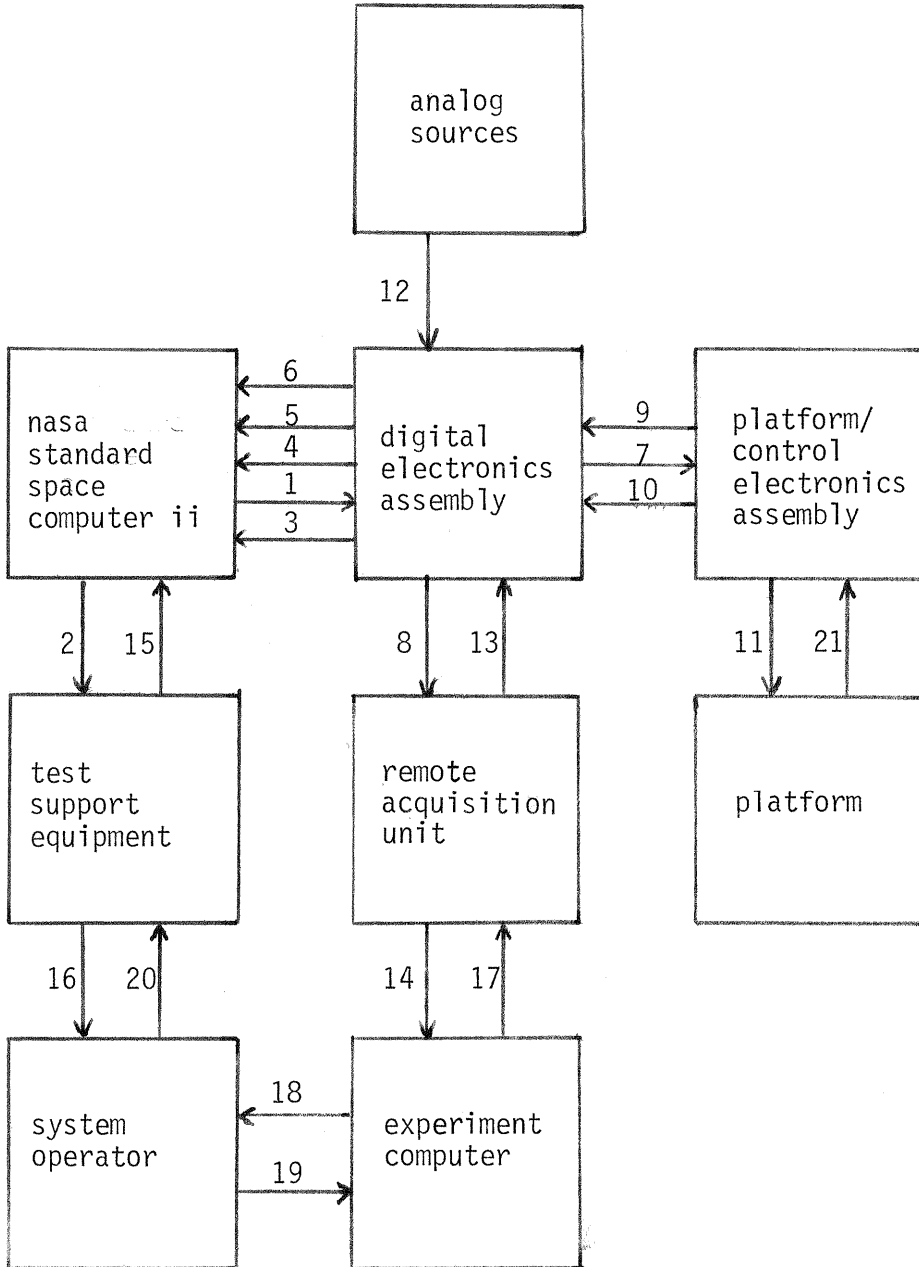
analog sources

12

nasa standard space computer ii

6
5
4
1
3

digital electronics assembly

9
7
10

platform/ control electronics assembly

2
15

8
13

11
21

test support equipment

remote acquisition unit

platform

16
20

14
17

system operator

18
19

experiment computer